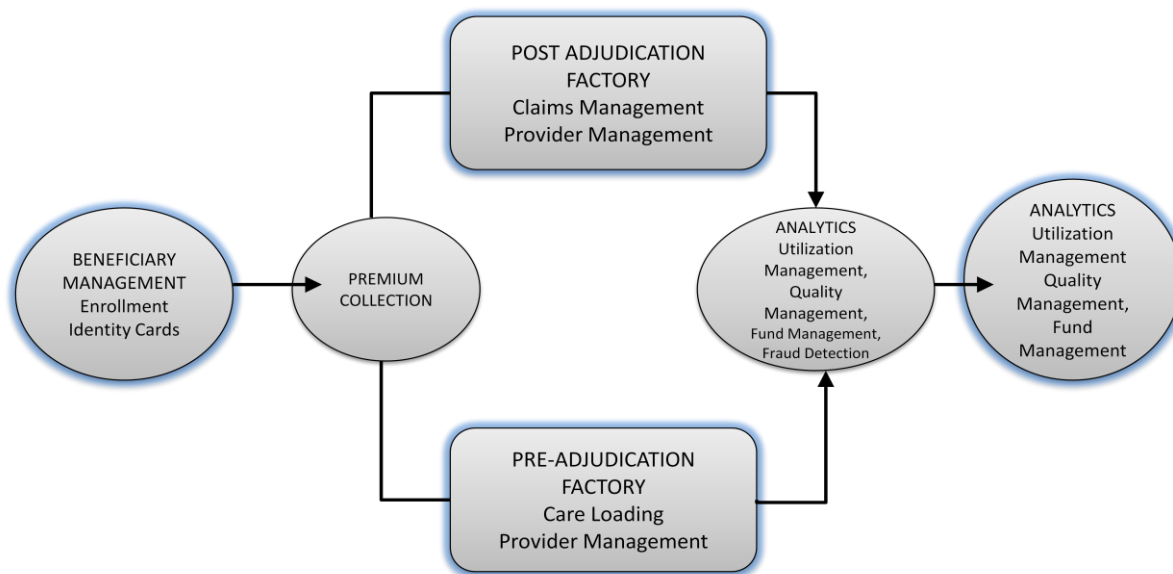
POST ADJUDICATION FACTORY
Claims Management
Provider Management

BENEFICIARY MANAGEMENT
Enrollment
Identity Cards

PREMIUM COLLECTION

ANALYTICS
Utilization Management,
Quality Management,
Fund Management,
Fraud Detection

ANALYTICS
Utilization Management
Quality Management,
Fund Management

PRE-ADJUDICATION FACTORY
Care Loading
Provider Management